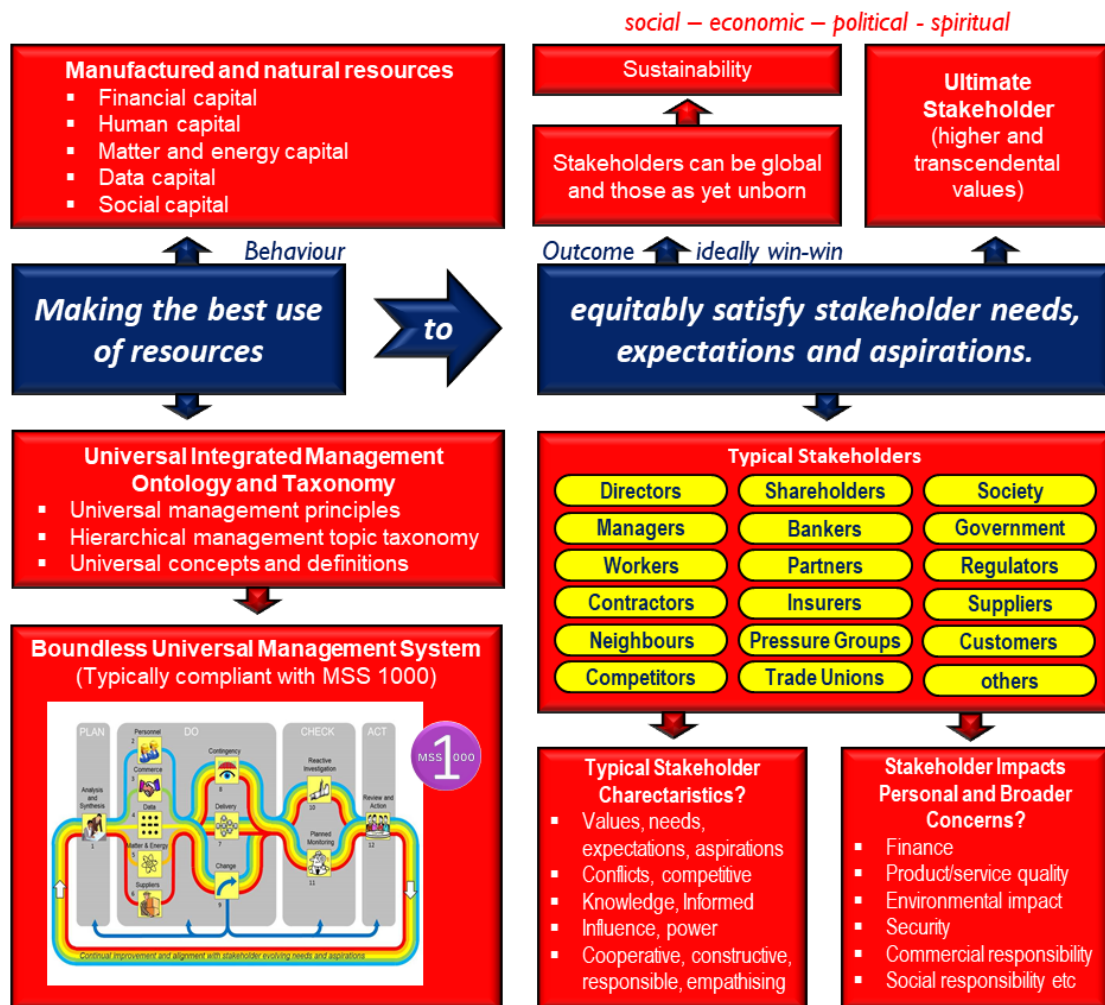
social – economic – political - spiritual

Manufactured and natural resources
- Financial capital
- Human capital
- Matter and energy capital
- Data capital
- Social capital

Sustainability

Stakeholders can be global and those as yet unborn

Ultimate Stakeholder (higher and transcendental values)

Behaviour

Outcome ideally win-win

Making the best use of resources

to

equitably satisfy stakeholder needs, expectations and aspirations.

Universal Integrated Management Ontology and Taxonomy
- Universal management principles
- Hierarchical management topic taxonomy
- Universal concepts and definitions

Typical Stakeholders

| Directors | Shareholders | Society |
|---|---|---|
| Managers | Bankers | Government |
| Workers | Partners | Regulators |
| Contractors | Insurers | Suppliers |
| Neighbours | Pressure Groups | Customers |
| Competitors | Trade Unions | others |

Boundless Universal Management System (Typically compliant with MSS 1000)

PLAN DO CHECK ACT
Personnel 2
Analysis and Synthesis 1
Commerce 3
Data 4
Matter & Energy 5
Suppliers 6
Contingency 8
Delivery 7
Change 9
Reactive Investigation 10
Planned Monitoring 11
Review and Action 12
MSS 1000
Continual improvement and alignment with stakeholder evolving needs and aspirations

Typical Stakeholder Charectaristics?
- Values, needs, expectations, aspirations
- Conflicts, competitive
- Knowledge, Informed
- Influence, power
- Cooperative, constructive, responsible, empathising

Stakeholder Impacts Personal and Broader Concerns?
- Finance
- Product/service quality
- Environmental impact
- Security
- Commercial responsibility
- Social responsibility etc